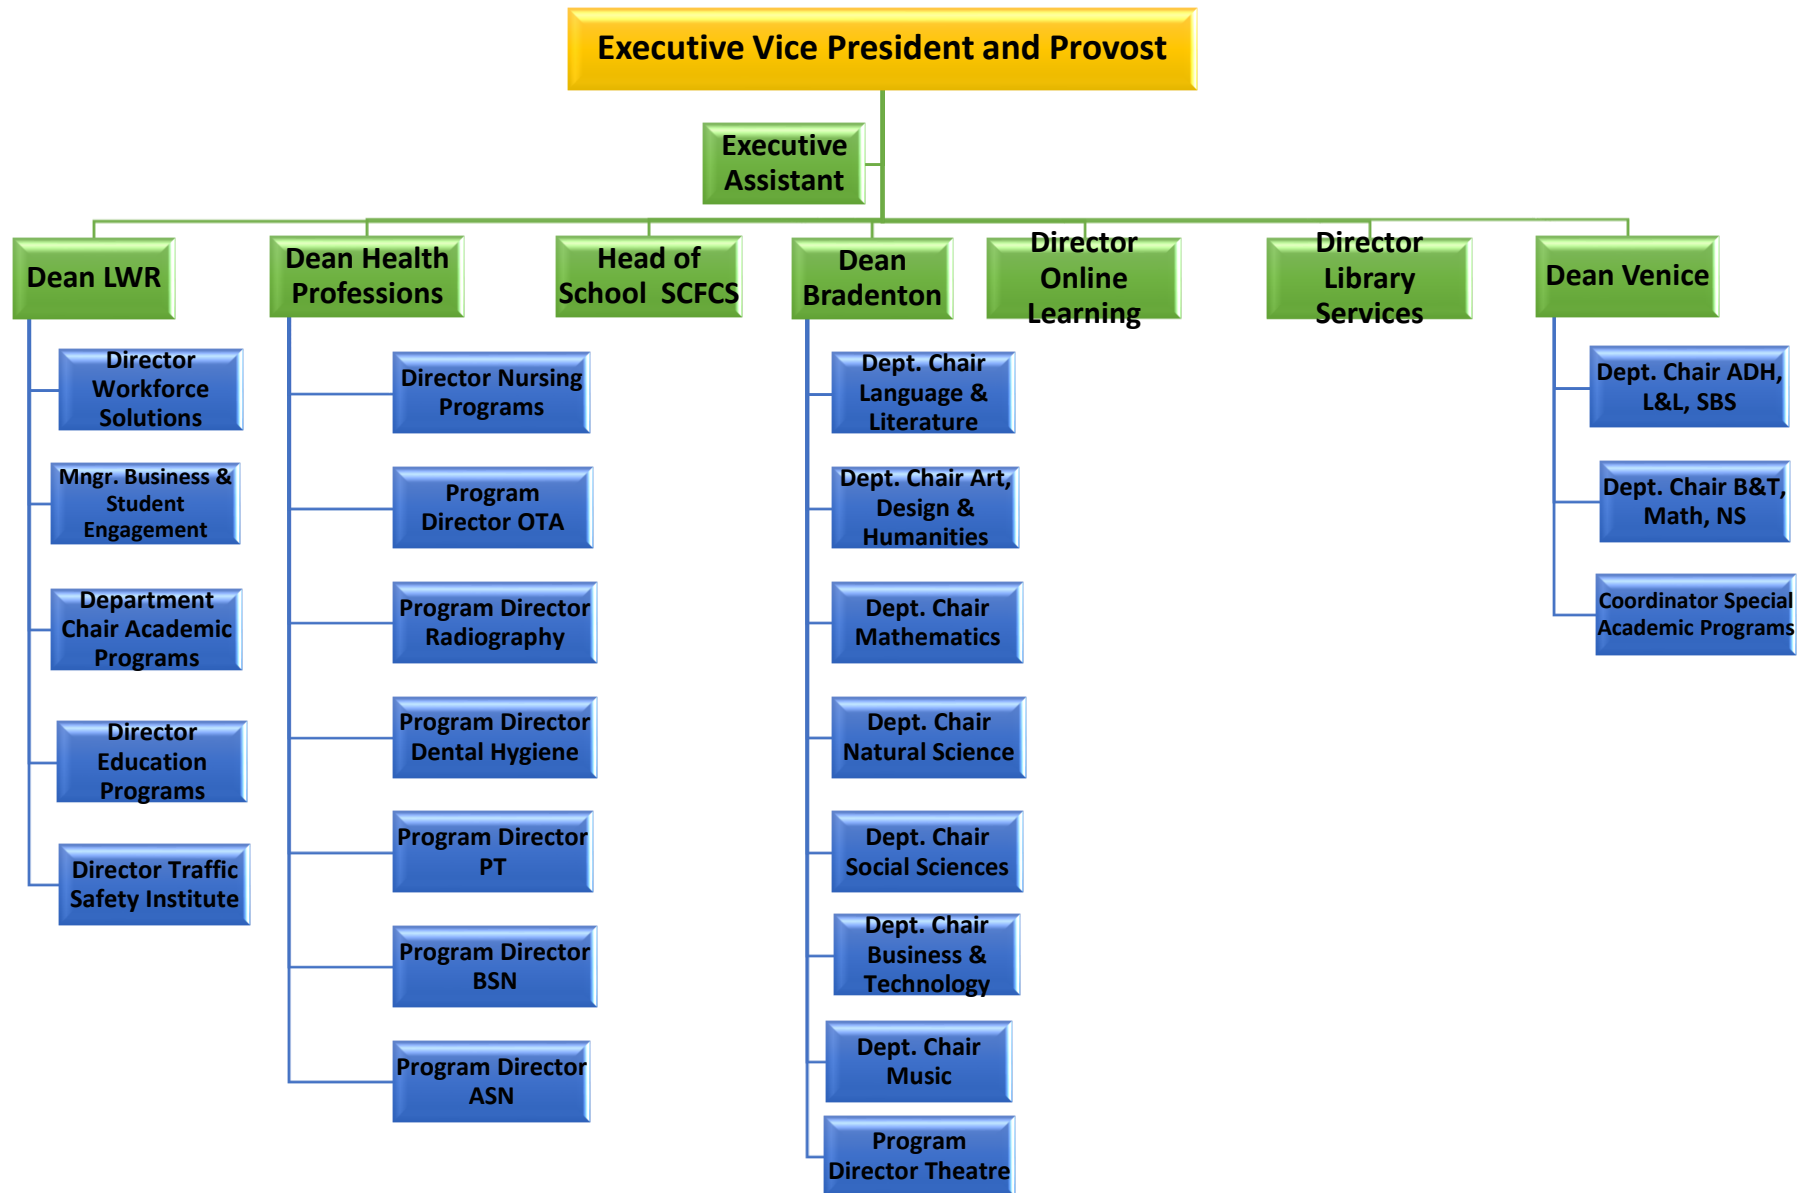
Executive Vice President and Provost

Executive Assistant

Dean LWR

Director Workforce Solutions

Mngr. Business & Student Engagement

Department Chair Academic Programs

Director Education Programs

Director Traffic Safety Institute

Dean Health Professions

Director Nursing Programs

Program Director OTA

Program Director Radiography

Program Director Dental Hygiene

Program Director PT

Program Director BSN

Program Director ASN

Head of School SCFCS

Dean Bradenton

Dept. Chair Language & Literature

Dept. Chair Art, Design & Humanities

Dept. Chair Mathematics

Dept. Chair Natural Science

Dept. Chair Social Sciences

Dept. Chair Business & Technology

Dept. Chair Music

Program Director Theatre

Director Online Learning

Director Library Services

Dean Venice

Dept. Chair ADH, L&L, SBS

Dept. Chair B&T, Math, NS

Coordinator Special Academic Programs